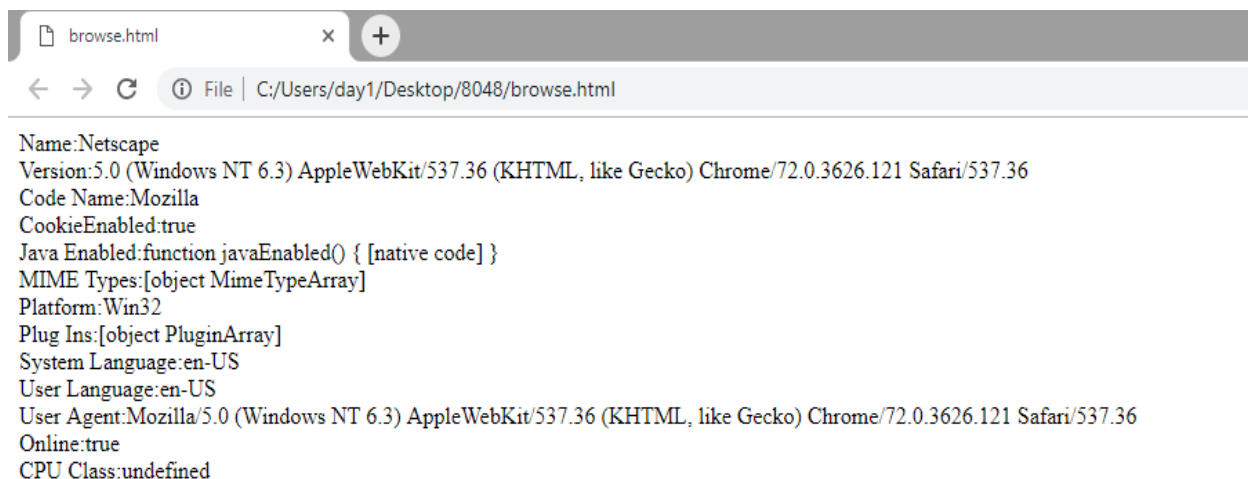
browse.html ×
+
File | C:/Users/day1/Desktop/8048/browse.html

Name:Netscape
Version:5.0 (Windows NT 6.3) AppleWebKit/537.36 (KHTML, like Gecko) Chrome/72.0.3626.121 Safari/537.36
Code Name:Mozilla
CookieEnabled:true
Java Enabled:function javaEnabled() { [native code] }
MIME Types:[object MimeTypeArray]
Platform:Win32
Plug Ins:[object PluginArray]
System Language:en-US
User Language:en-US
User Agent:Mozilla/5.0 (Windows NT 6.3) AppleWebKit/537.36 (KHTML, like Gecko) Chrome/72.0.3626.121 Safari/537.36
Online:true
CPU Class:undefined